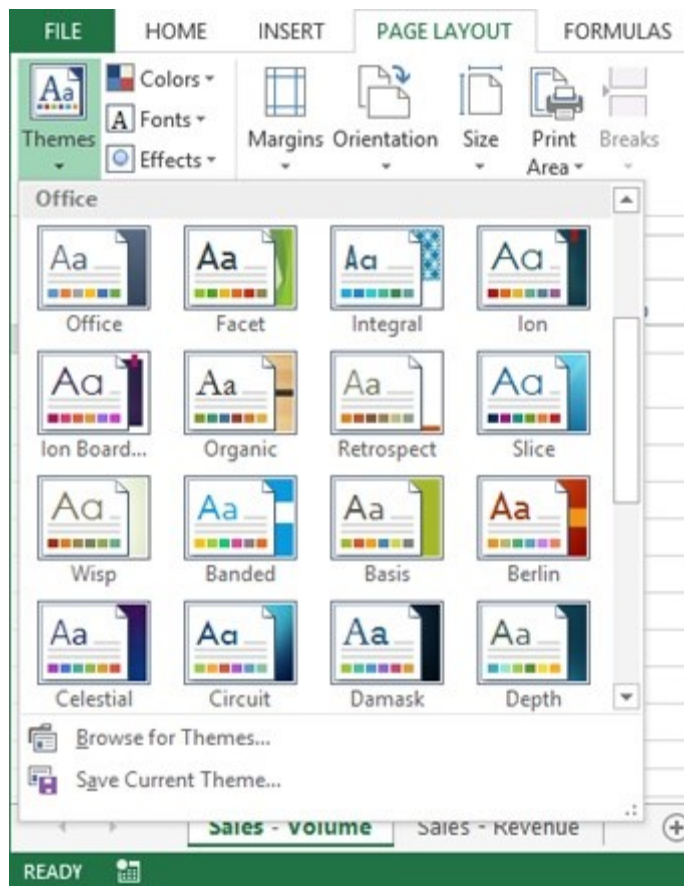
FILE HOME INSERT PAGE LAYOUT FORMULAS

Themes Colors Fonts Effects Margins Orientation Size Print Area Breaks

Office

Aa Office
Aa Facet
Aa Integral
Aa Ion
Aa Ion Board...
Aa Organic
Aa Retrospect
Aa Slice
Aa Wisp
Aa Banded
Aa Basis
Aa Berlin
Aa Celestial
Aa Circuit
Aa Damask
Aa Depth

Browse for Themes...
Save Current Theme...

Sales - Volume Sales - Revenue

READY